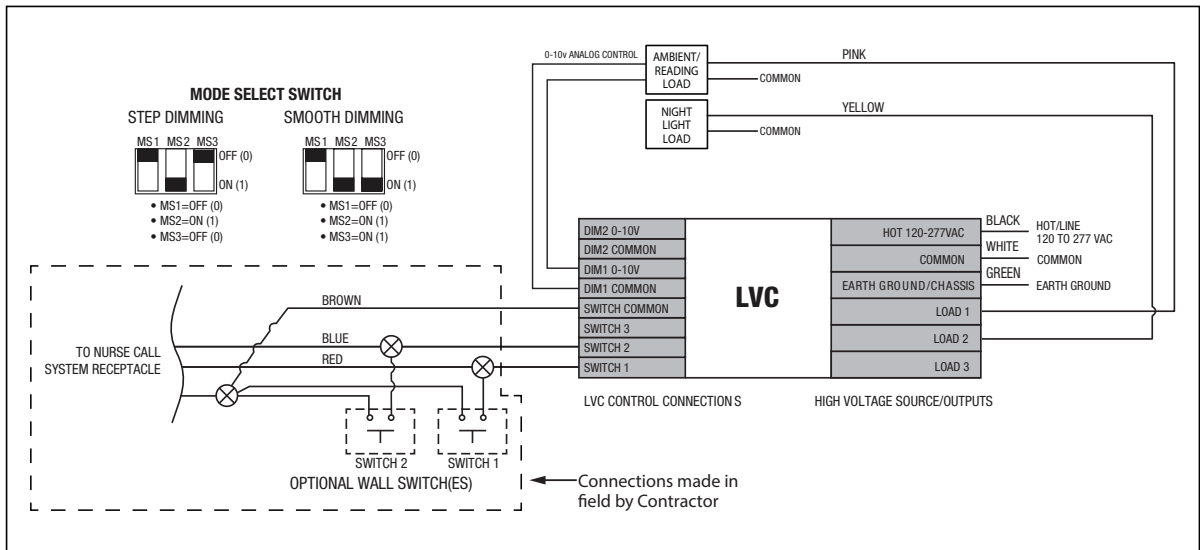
MODE SELECT SWITCH
STEP DIMMING
MS1 MS2 MS3
OFF (0)
ON (1)
• MS1=OFF (0)
• MS2=ON (1)
• MS3=OFF (0)

SMOOTH DIMMING
MS1 MS2 MS3
OFF (0)
ON (1)
• MS1=OFF (0)
• MS2=ON (1)
• MS3=ON (1)

0-10v ANALOG CONTROL
AMBIENT/ READING LOAD
COMMON
PINK
NIGHT LIGHT LOAD
COMMON
YELLOW

| DIM2 0-10V |
| DIM2 COMMON |
| DIM1 0-10V |
| DIM1 COMMON |
| SWITCH COMMON |
| SWITCH 3 |
| SWITCH 2 |
| SWITCH 1 |

LVC

| HOT 120-277VAC |
| COMMON |
| EARTH GROUND/CHASSIS |
| LOAD 1 |
| LOAD 2 |
| LOAD 3 |

BLACK
HOT/LINE 120 TO 277 VAC
WHITE
COMMON
GREEN
EARTH GROUND

BROWN
BLUE
RED
TO NURSE CALL SYSTEM RECEPTACLE

LVC CONTROL CONNECTIONS
HIGH VOLTAGE SOURCE/OUTPUTS

SWITCH 2
SWITCH 1
OPTIONAL WALL SWITCH(ES)
Connections made in field by Contractor